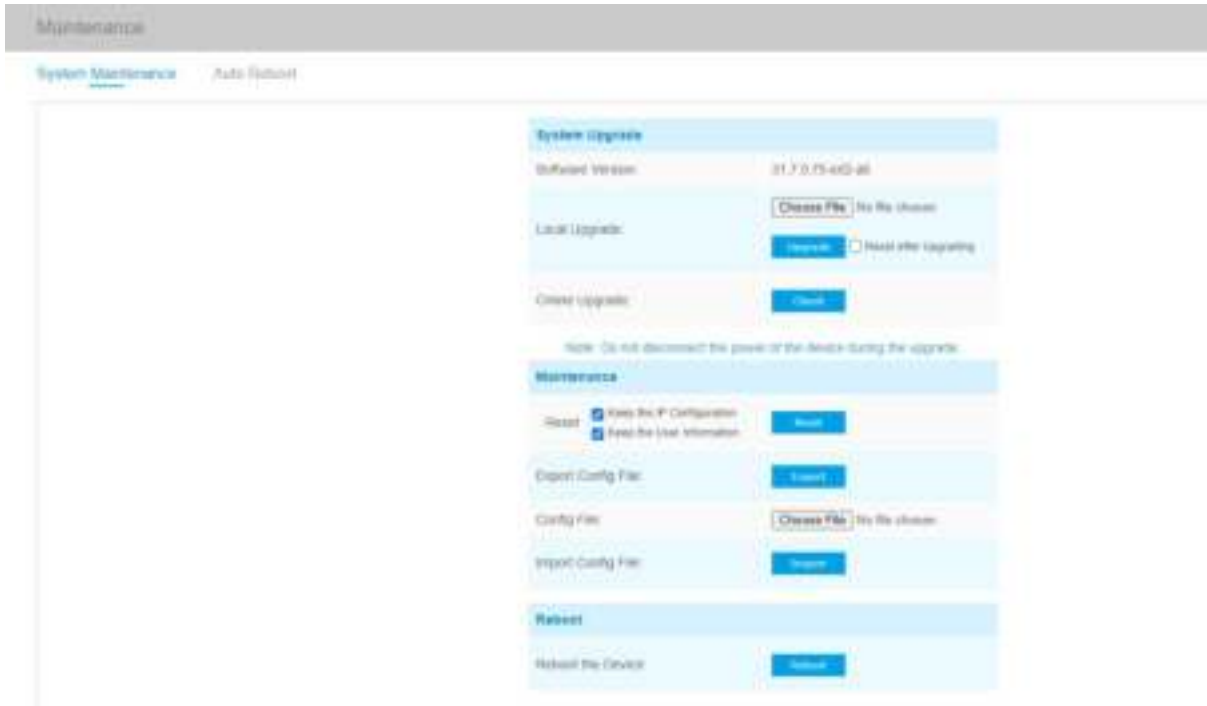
Maintenance

System Maintenance Auto Reboot

System Upgrade

Software Version 31.7.0.75-a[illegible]

Local Upgrade Choose File No file chosen

Upgrade Reset after Upgrading

Online Upgrade Check

Note: Do not disconnect the power of the device during the upgrade.

Maintenance

Reset Keep the IP Configuration Keep the User Information Reset

Export Config File Export

Config File Choose File No file chosen

Import Config File Import

Reboot

Reboot the Device Reboot